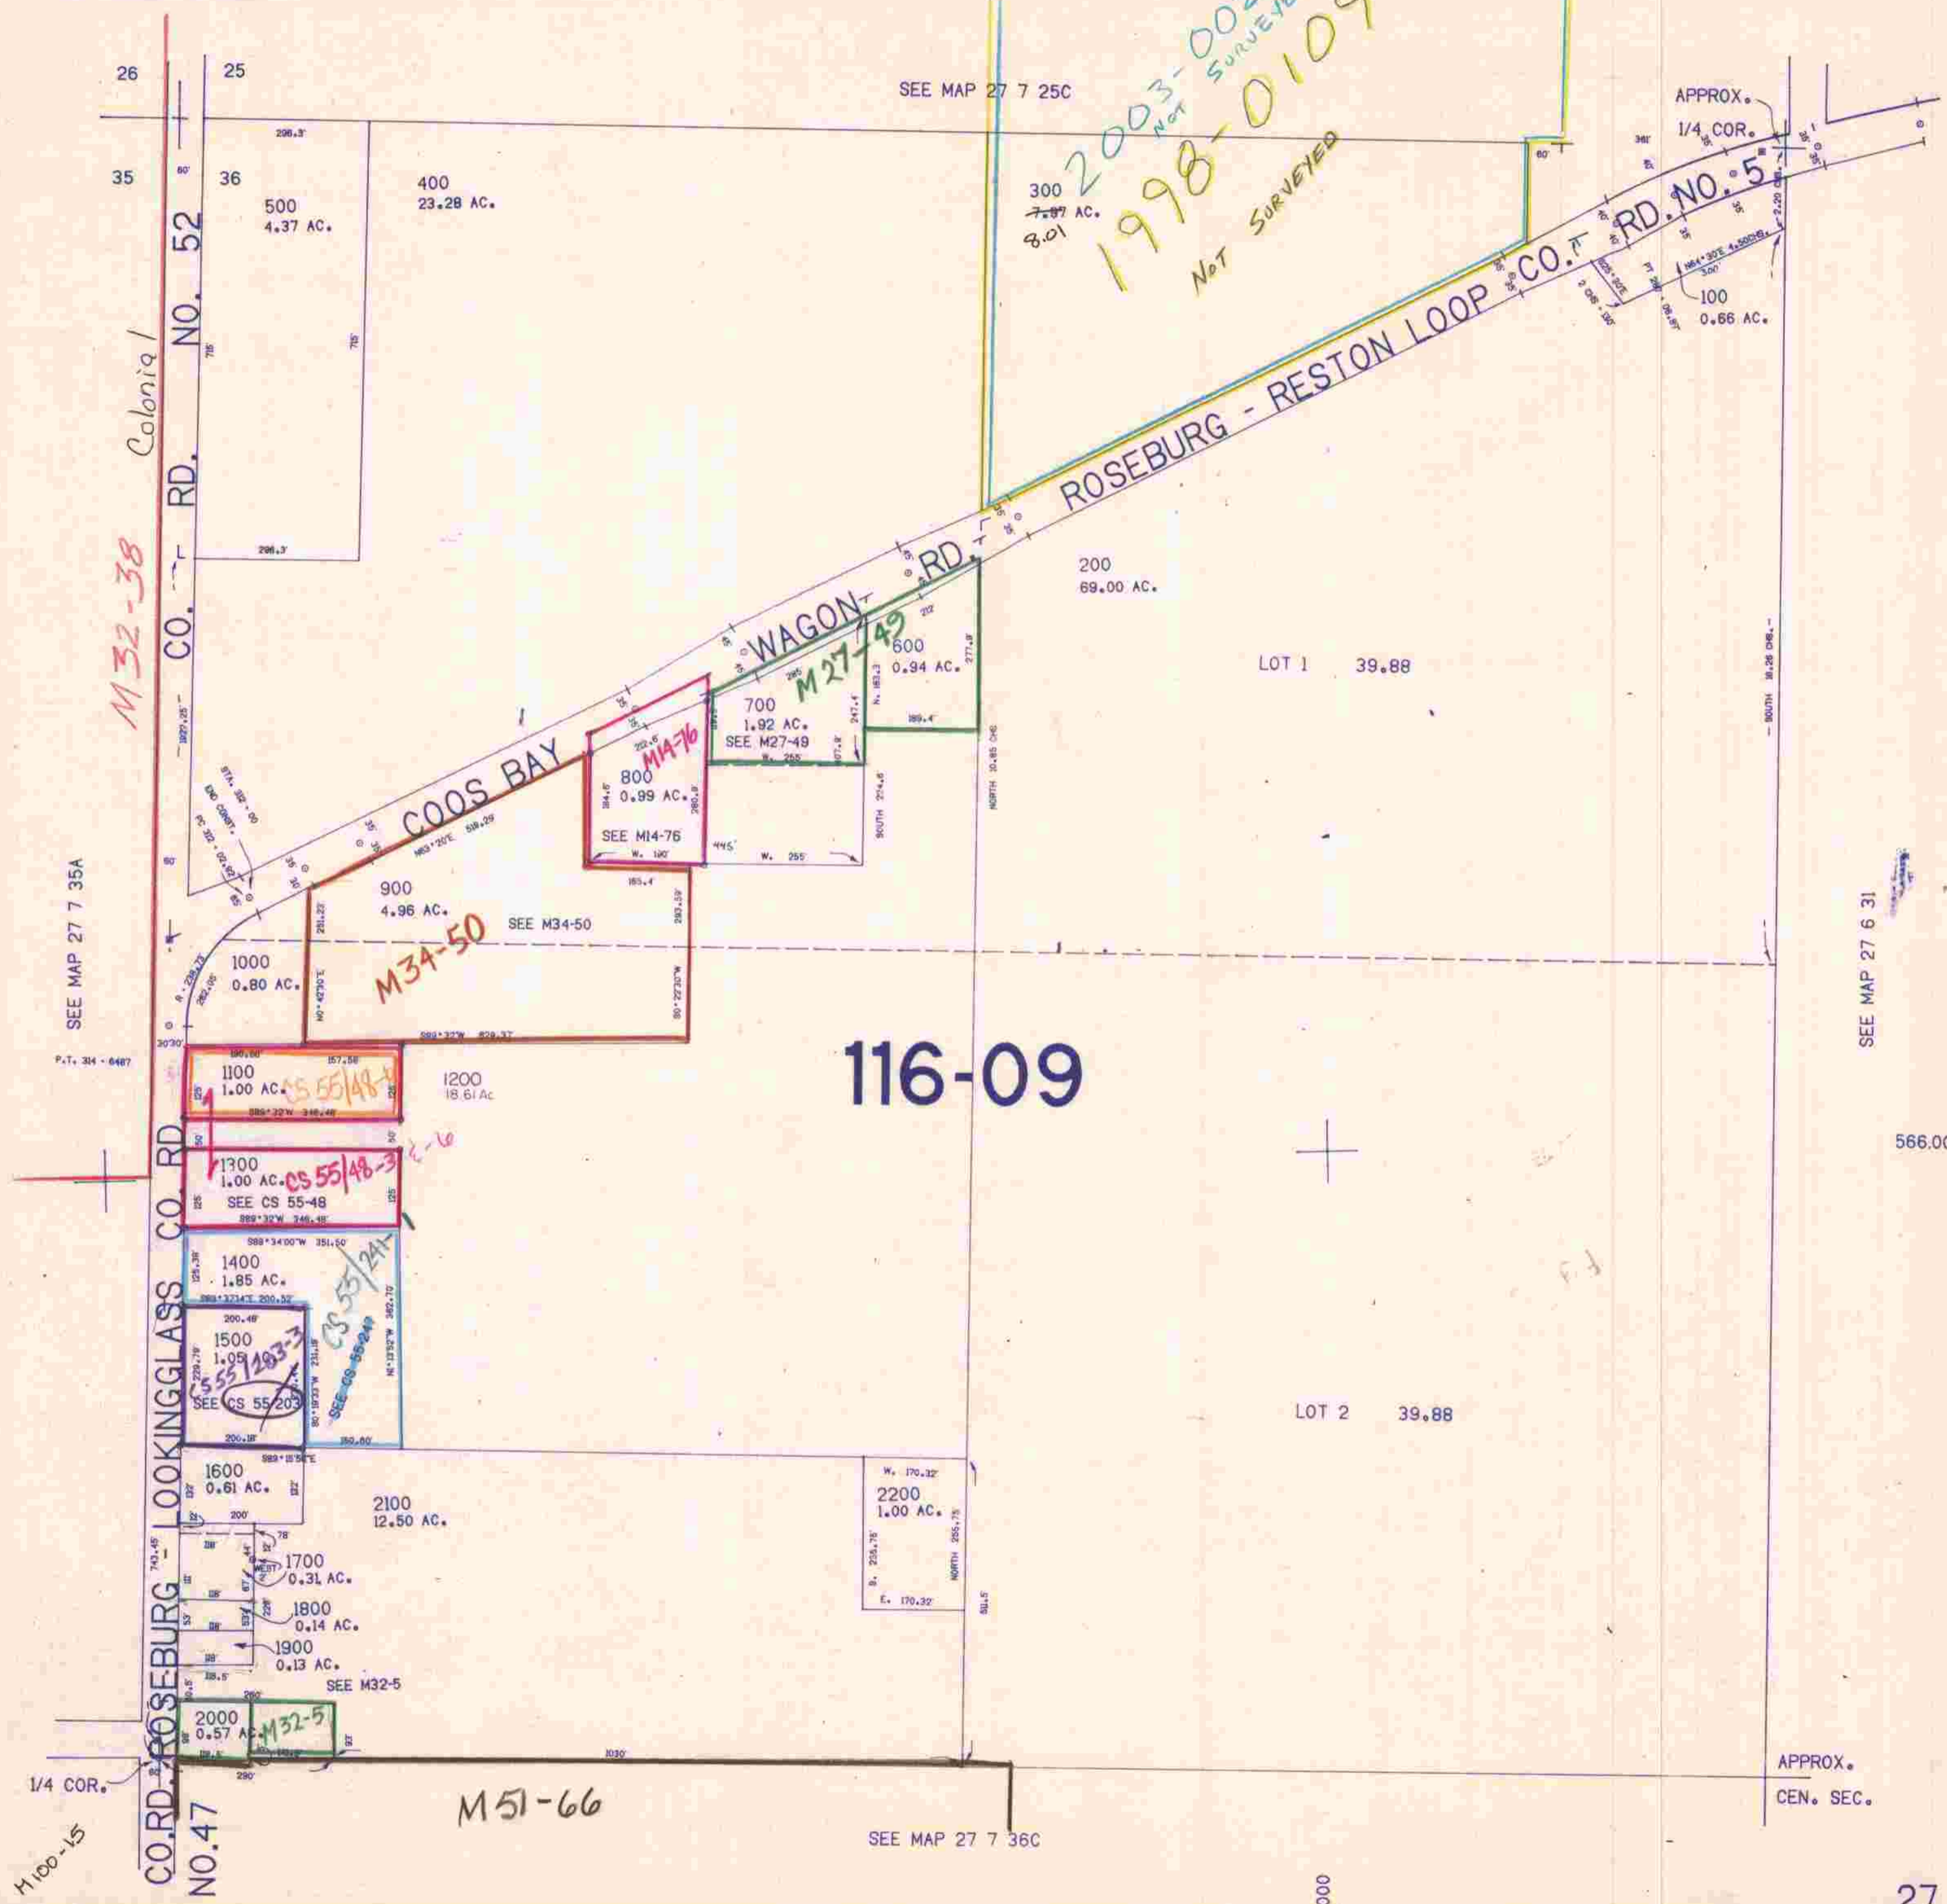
26 25
35 36
SEE MAP 27 7 25C
2003-002 NOT SURVEYED
1998-0109
NOT SURVEYED
APPROX.
1/4 COR.
500
4.37 AC.
400
23.28 AC.
300
~~7.97~~ AC.
8.01
RD. NO. 5
100
0.66 AC.
CO. RD. NO. 52
Colonial
ROSEBURG - RESTON LOOP CO.
M32-38
COOS BAY WAGON RD.
200
69.00 AC.
600
0.94 AC.
M27-49
700
1.92 AC.
SEE M27-49
LOT 1 39.88
800
0.99 AC.
M14-76
SEE M14-76
900
4.96 AC.
SEE M34-50
M34-50
1000
0.80 AC.
SEE MAP 27 7 35A
SEE MAP 27 6 31
1100
1.00 AC.
CS 55/48-4
1200
18.61 Ac
116-09
1300
1.00 AC.
CS 55/48-3
SEE CS 55-48
1400
1.85 AC.
CS 55/241-1
1500
1.05 AC.
CS 55/203-3
SEE CS 55/203
LOT 2 39.88
566.00
1600
0.61 AC.
2100
12.50 AC.
2200
1.00 AC.
1700
0.31 AC.
1800
0.14 AC.
1900
0.13 AC.
SEE M32-5
ROSEBURG - LOOKINGGLASS CO. RD.
2000
0.57 AC.
M32-5
1/4 COR.
M51-66
APPROX.
CEN. SEC.
SEE MAP 27 7 36C
CO. RD. NO. 47
M100-15
27